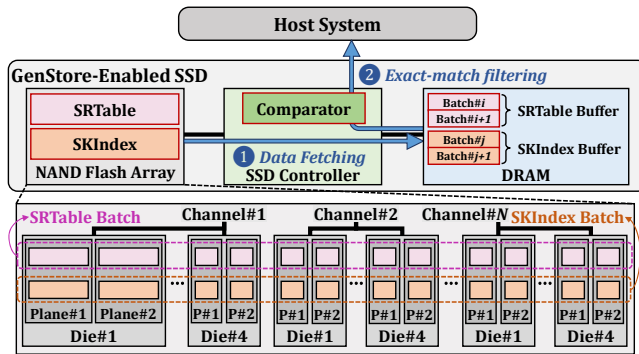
Host System

GenStore-Enabled SSD

2 Exact-match filtering

SRTable

SKIndex

NAND Flash Array

Comparator

1 Data Fetching

SSD Controller

Batch#$i$

Batch#$i+1$

SRTable Buffer

Batch#$j$

Batch#$j+1$

SKIndex Buffer

DRAM

SRTable Batch

Channel#1

Channel#2

Channel#N

SKIndex Batch

Plane#1 Plane#2

Die#1

P#1 P#2

Die#4

P#1 P#2

Die#1

P#1 P#2

Die#4

P#1 P#2

Die#1

P#1 P#2

Die#4